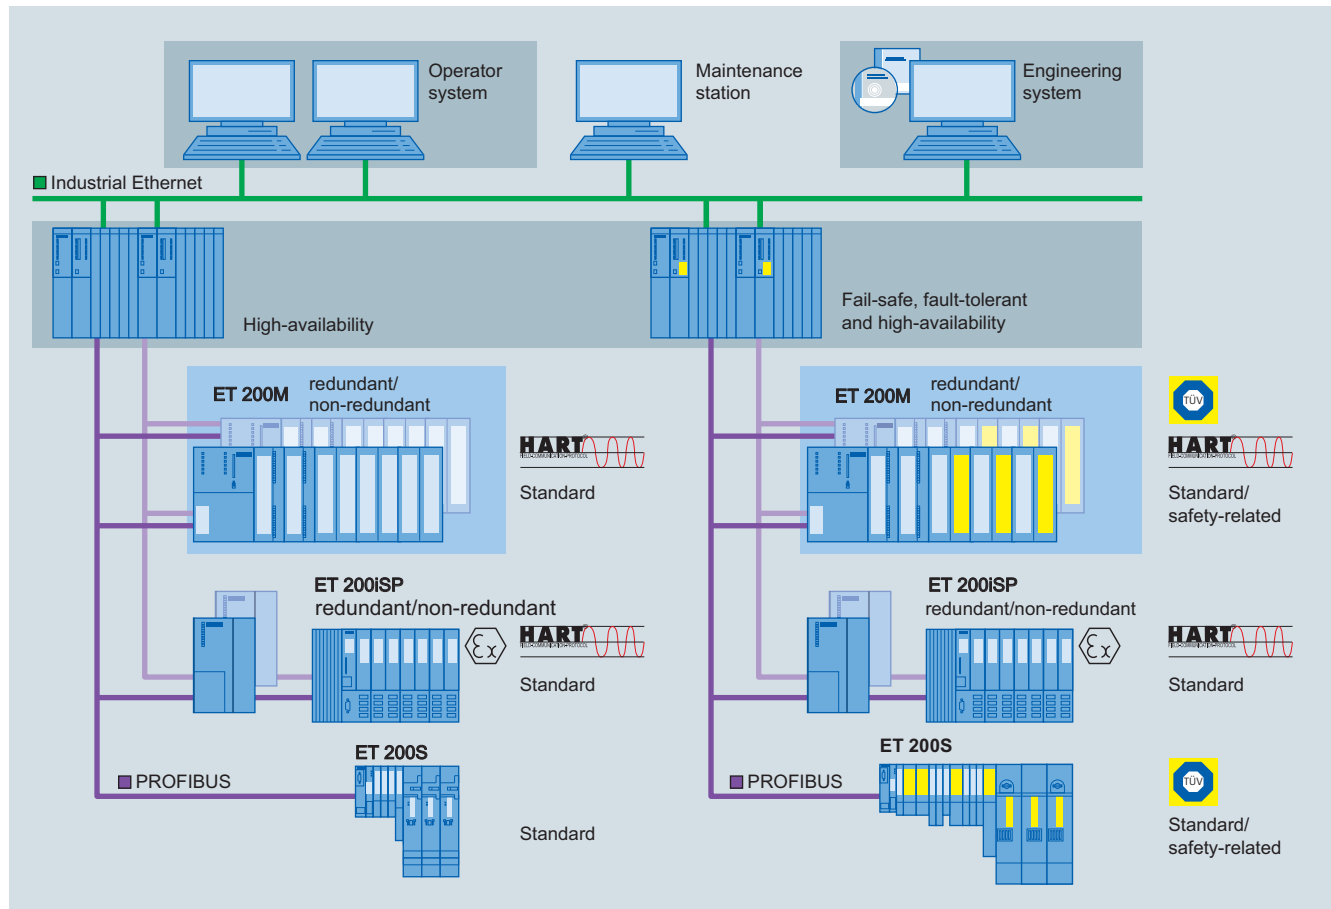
Operator system

Maintenance station

Engineering system

Industrial Ethernet

High-availability

Fail-safe, fault-tolerant and high-availability

ET 200M redundant/ non-redundant

HART

Standard

ET 200M redundant/ non-redundant

TÜV

HART

Standard/ safety-related

ET 200iSP redundant/non-redundant

HART

Standard

ET 200iSP redundant/non-redundant

HART

Standard

PROFIBUS

ET 200S

Standard

PROFIBUS

ET 200S

TÜV

Standard/ safety-related